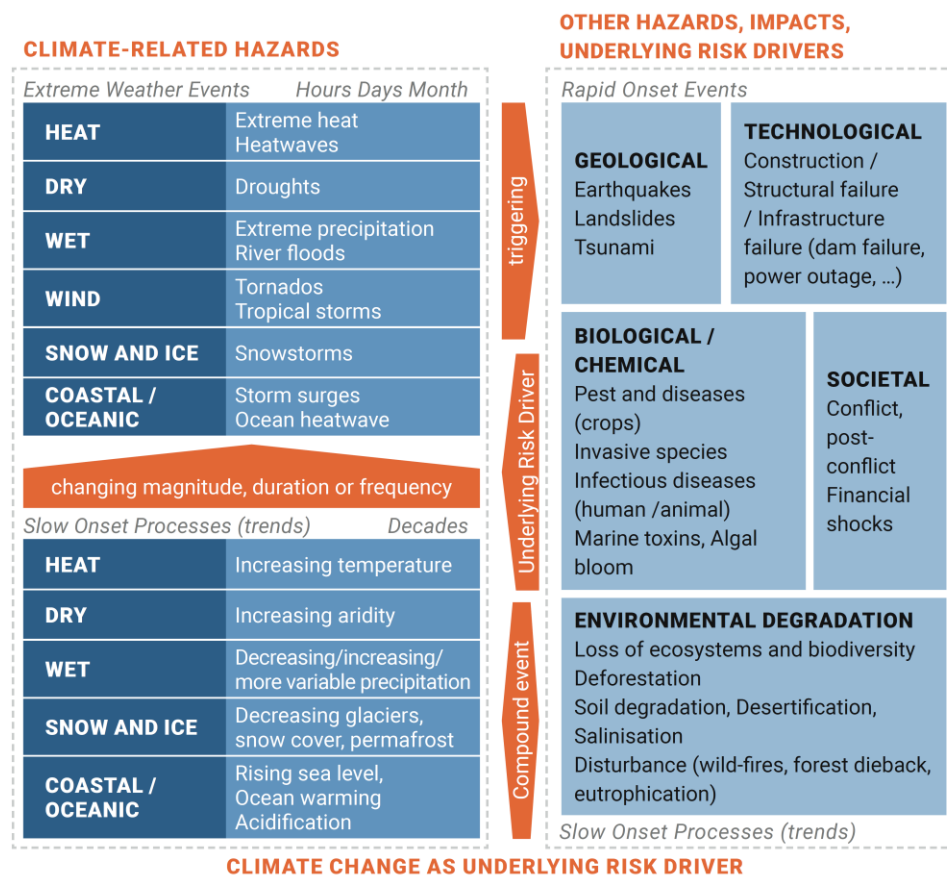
CLIMATE-RELATED HAZARDS

Extreme Weather Events Hours Days Month

| | |
|---|---|
| HEAT | Extreme heat Heatwaves |
| DRY | Droughts |
| WET | Extreme precipitation River floods |
| WIND | Tornados Tropical storms |
| SNOW AND ICE | Snowstorms |
| COASTAL / OCEANIC | Storm surges Ocean heatwave |

changing magnitude, duration or frequency

Slow Onset Processes (trends) Decades

| | |
|---|---|
| HEAT | Increasing temperature |
| DRY | Increasing aridity |
| WET | Decreasing/increasing/ more variable precipitation |
| SNOW AND ICE | Decreasing glaciers, snow cover, permafrost |
| COASTAL / OCEANIC | Rising sea level, Ocean warming Acidification |

triggering

Underlying Risk Driver

Compound event

OTHER HAZARDS, IMPACTS, UNDERLYING RISK DRIVERS

Rapid Onset Events

GEOLOGICAL
Earthquakes
Landslides
Tsunami

TECHNOLOGICAL
Construction / Structural failure / Infrastructure failure (dam failure, power outage, ...)

BIOLOGICAL / CHEMICAL
Pest and diseases (crops)
Invasive species
Infectious diseases (human /animal)
Marine toxins, Algal bloom

SOCIETAL
Conflict, post-conflict
Financial shocks

ENVIRONMENTAL DEGRADATION
Loss of ecosystems and biodiversity
Deforestation
Soil degradation, Desertification, Salinisation
Disturbance (wild-fires, forest dieback, eutrophication)

Slow Onset Processes (trends)

CLIMATE CHANGE AS UNDERLYING RISK DRIVER